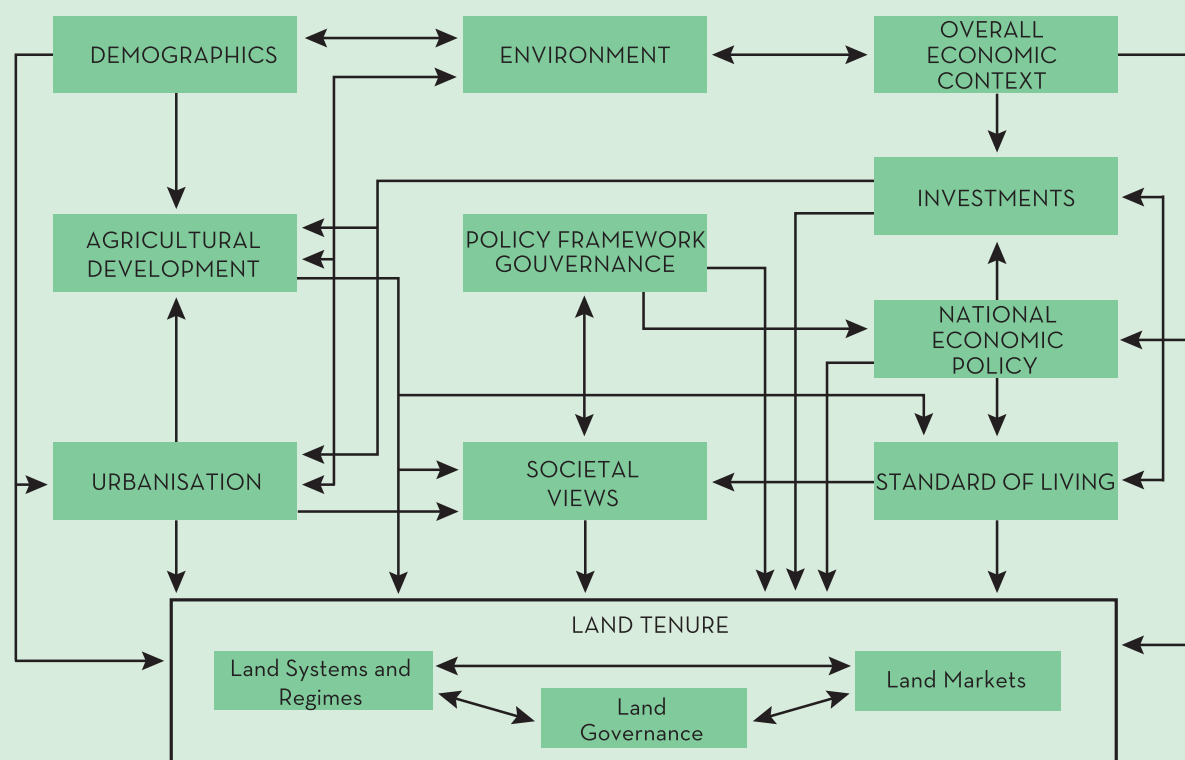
DEMOGRAPHICS

ENVIRONMENT

OVERALL ECONOMIC CONTEXT

INVESTMENTS

AGRICULTURAL DEVELOPMENT

POLICY FRAMEWORK GOUVERNANCE

NATIONAL ECONOMIC POLICY

URBANISATION

SOCIETAL VIEWS

STANDARD OF LIVING

LAND TENURE

Land Systems and Regimes

Land Governance

Land Markets